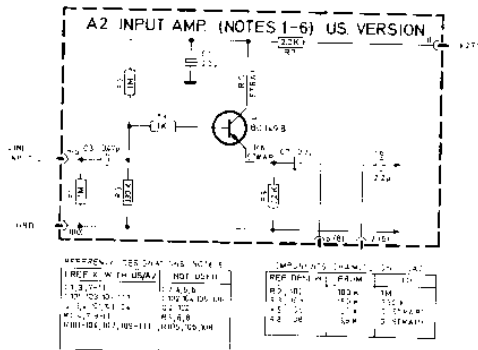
A2 INPUT AMP. (NOTES 1-6) US. VERSION

2.2K
R1

C1
22

1M

R2
270K

R4
1K

BC149B

R3
3WAP

C3 .047μ

LINE INPUT

1M

120K

GND

R5
1K

22μ

REFERENCE DESIGNATIONS (NOTE 6)

| REF. K. WITH USA/ | NOT USED |
|---|---|
| 1,3,7-11 | 2,4,5,6 |
| 101,103,104-111 | 102,104,105,106 |
| R1,3,7,9-11 | R2,4,6,8 |
| R101-106,107,109-111 | R102,105,106,108 |

| REF. DES. | FROM | TO |
|---|---|---|
| R2,102 | | 1M |
| R3,103 | 100K | 330K |
| C3 | 2.2K | STRAP |
| C4 | 3.3K | STRAP |